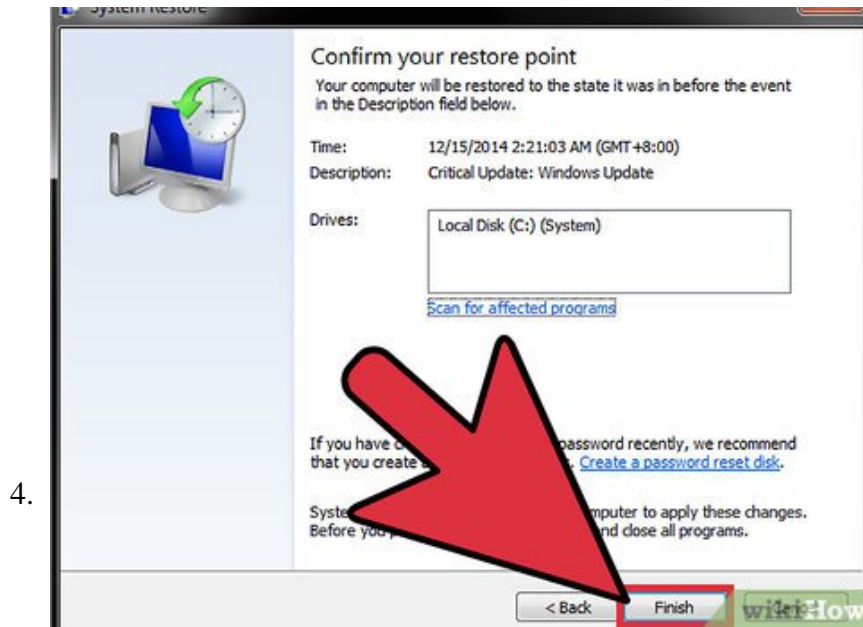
System Restore

Confirm your restore point

Your computer will be restored to the state it was in before the event in the Description field below.

Time: 12/15/2014 2:21:03 AM (GMT+8:00)

Description: Critical Update: Windows Update

Drives: Local Disk (C:) (System)

Scan for affected programs

If you have c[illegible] password recently, we recommend that you create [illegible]. Create a password reset disk.

Syste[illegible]mputer to apply these changes. Before yo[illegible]nd close all programs.

4.

< Back

Finish

wikiHow